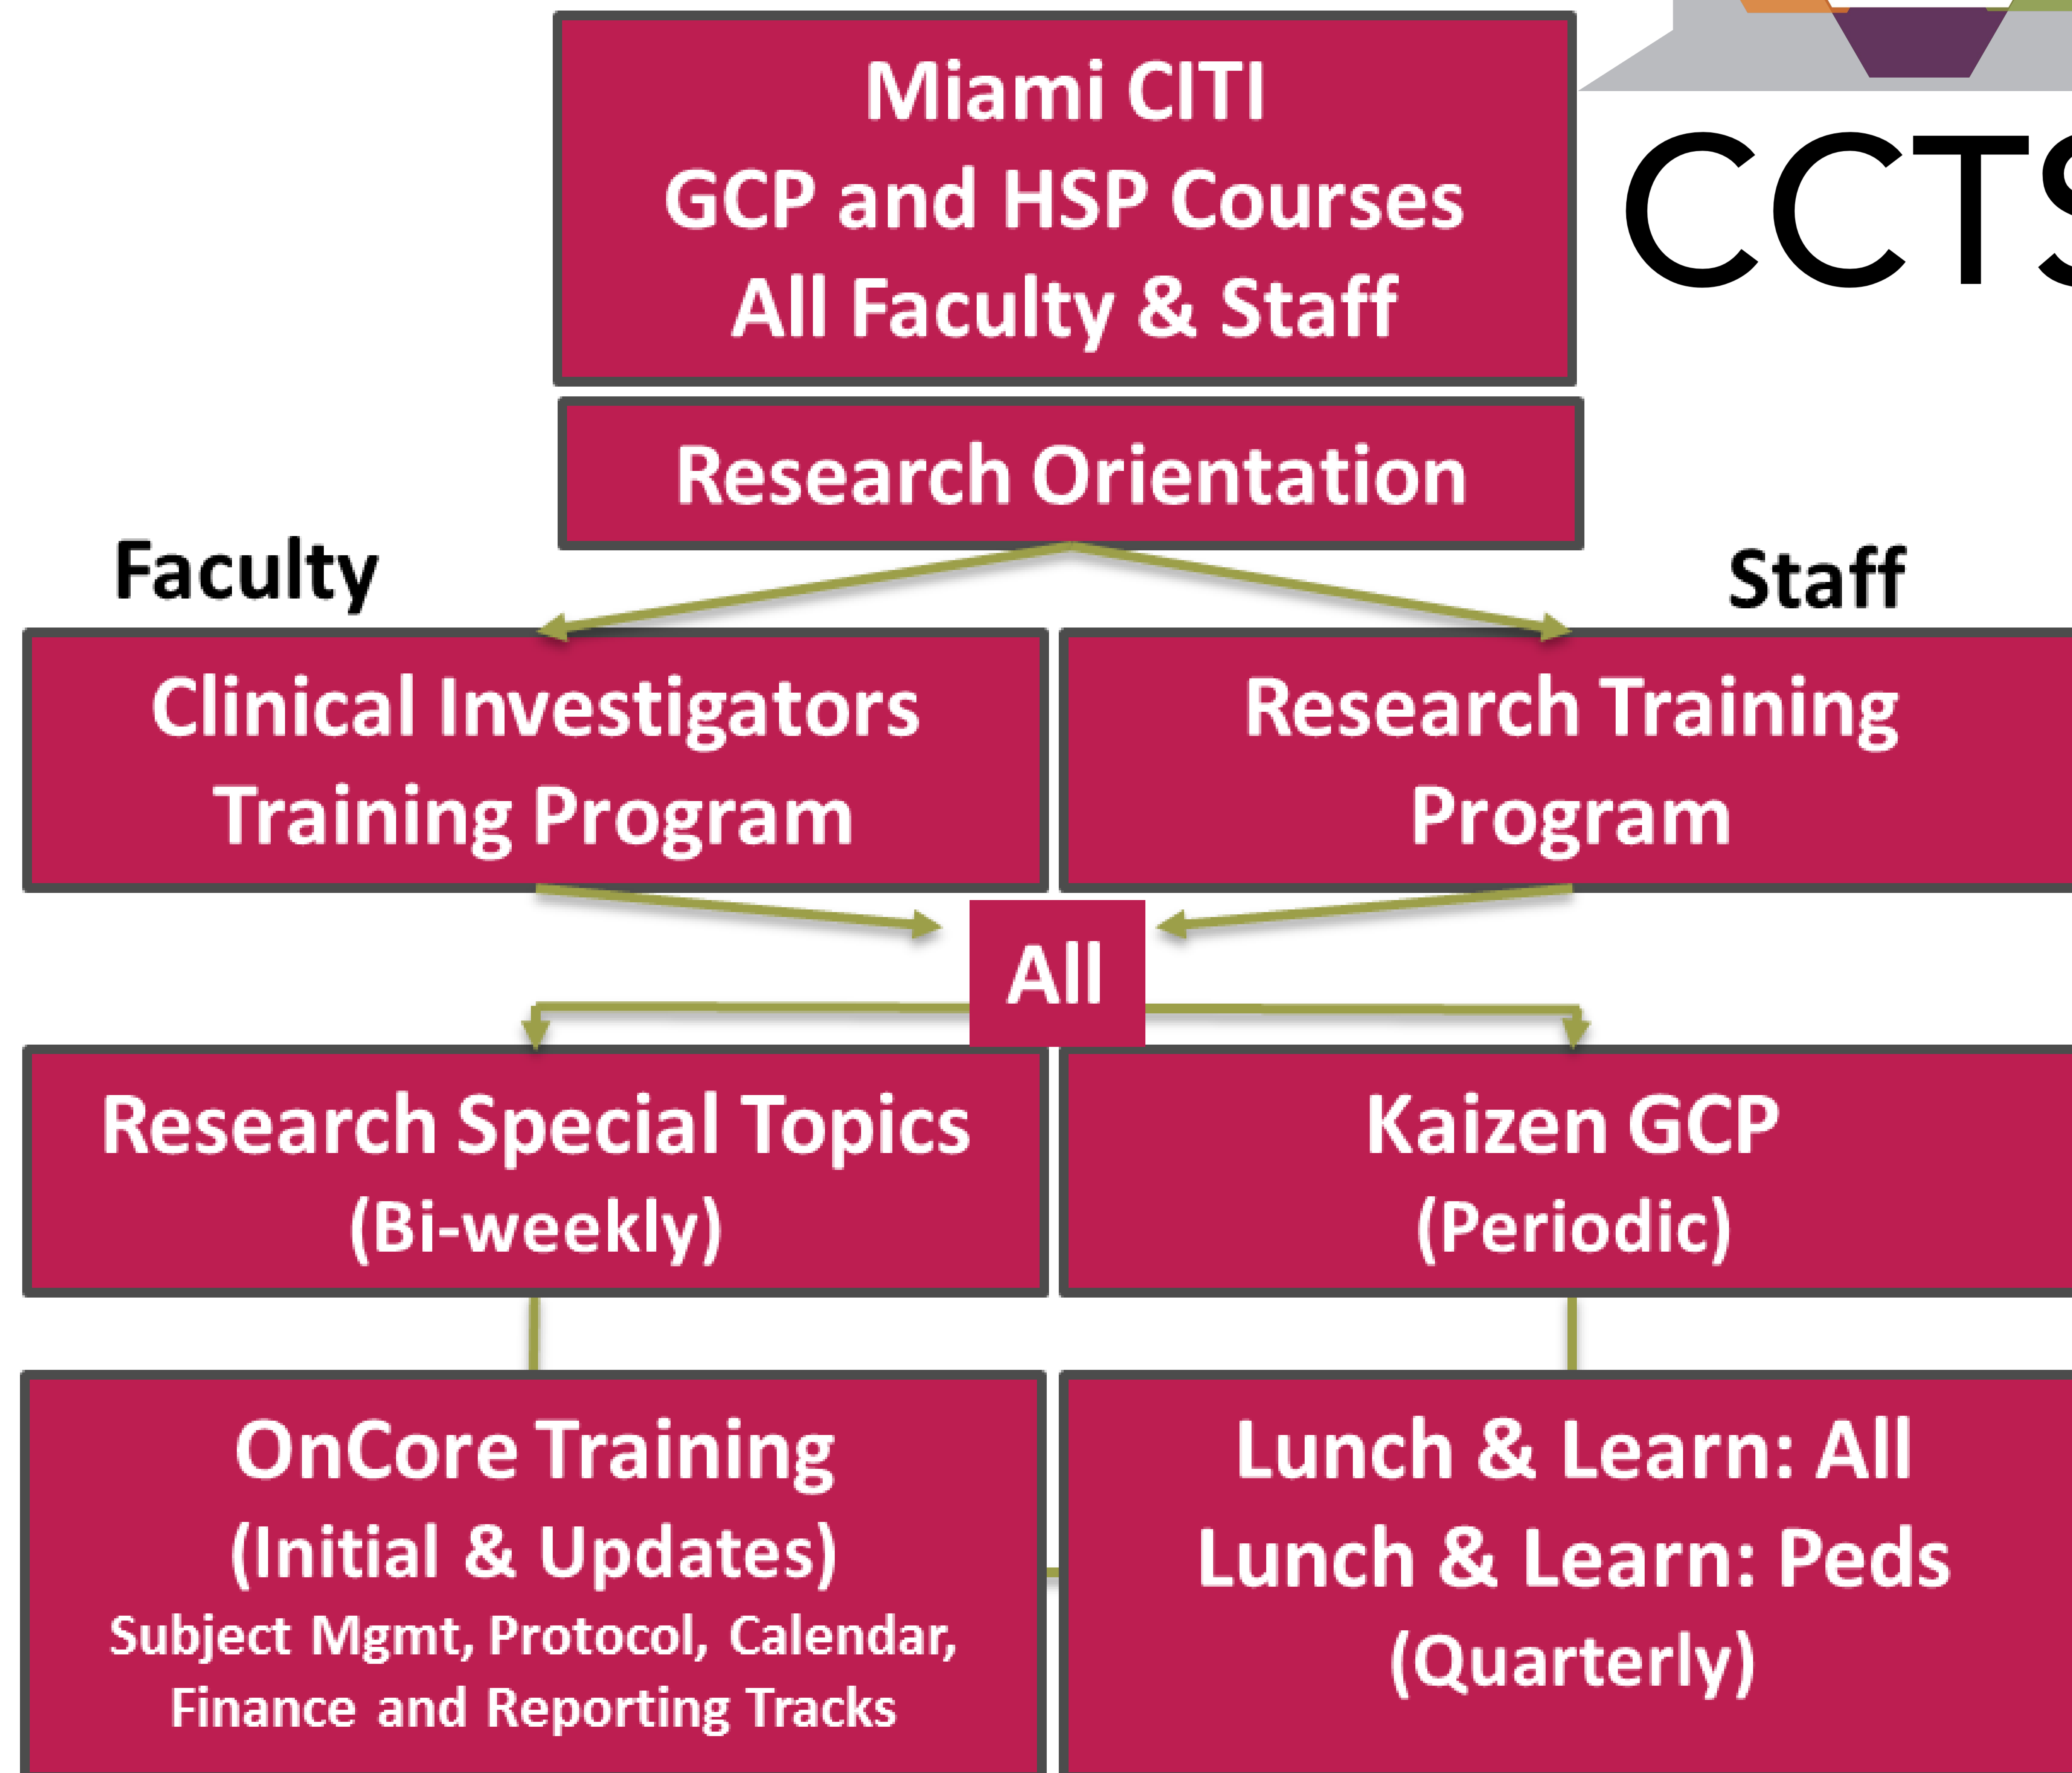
Miami CITI
GCP and HSP Courses
All Faculty & Staff

CCTS

Research Orientation

Faculty

Staff

Clinical Investigators Training Program

Research Training Program

All

Research Special Topics (Bi-weekly)

Kaizen GCP (Periodic)

OnCore Training (Initial & Updates)
Subject Mgmt, Protocol, Calendar, Finance and Reporting Tracks

Lunch & Learn: All
Lunch & Learn: Peds
(Quarterly)